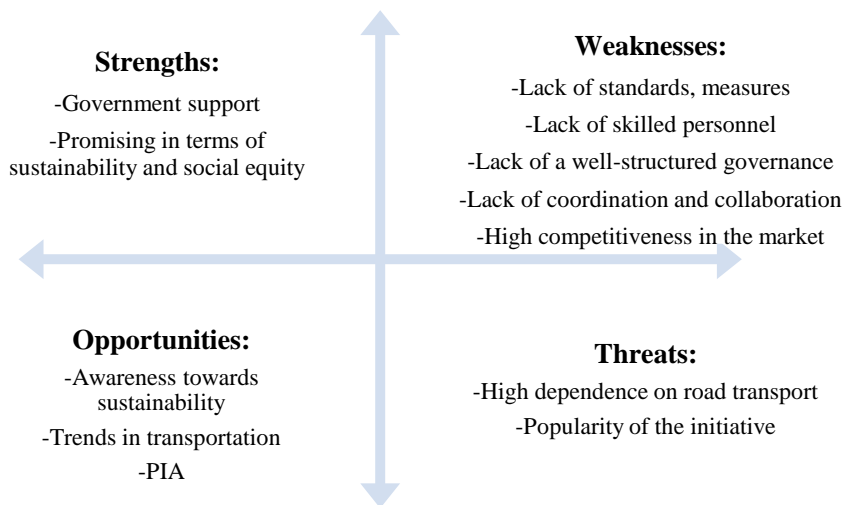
Strengths:

-Government support

-Promising in terms of sustainability and social equity

Weaknesses:

-Lack of standards, measures

-Lack of skilled personnel

-Lack of a well-structured governance

-Lack of coordination and collaboration

-High competitiveness in the market

Opportunities:

-Awareness towards sustainability

-Trends in transportation

-PIA

Threats:

-High dependence on road transport

-Popularity of the initiative